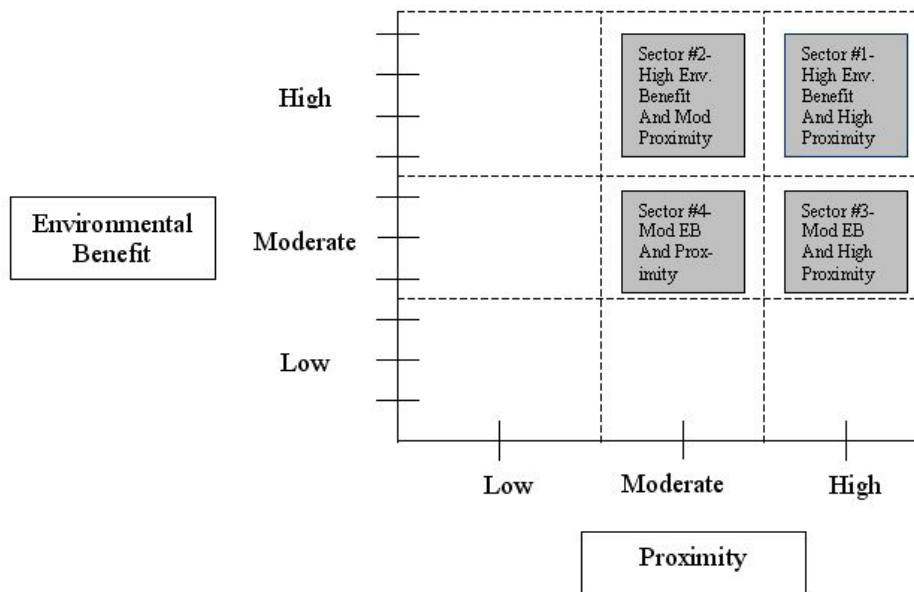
Environmental Benefit

High

Moderate

Low

Sector #2- High Env. Benefit And Mod Proximity

Sector #1- High Env. Benefit And High Proximity

Sector #4- Mod EB And Proximity

Sector #3- Mod EB And High Proximity

Low

Moderate

High

Proximity